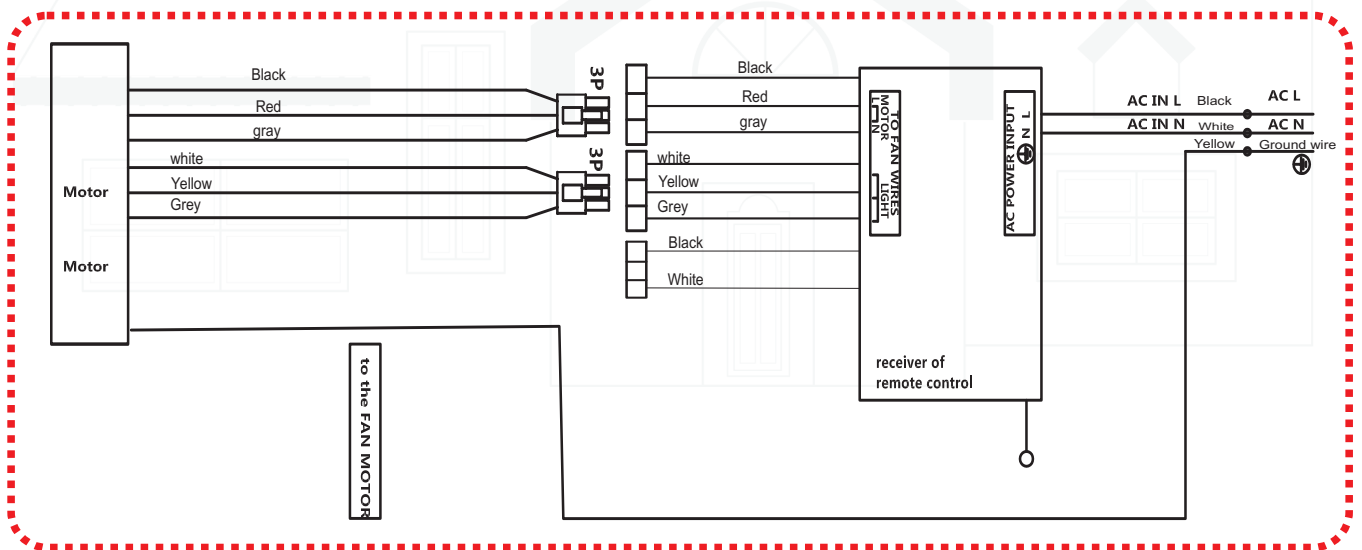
Motor

Motor

Black
Red
gray
white
Yellow
Grey

3P
3P

Black
Red
gray
white
Yellow
Grey
Black
White

TO FAN WIRES
MOTOR
L N
LIGHT

AC POWER INPUT
N L

receiver of
remote control

AC IN L Black AC L
AC IN N White AC N
Yellow Ground wire

to the FAN MOTOR